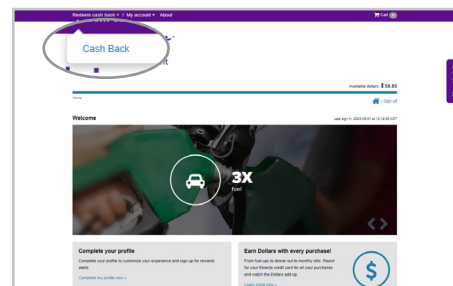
Redeem cash back ▾ | My account ▾ | About

Cart 0

Cash Back

Available dollars: $ 56.85

Home

| Sign off

Welcome

Last sign in: 2024-09-01 at 12:12:05 CST

3X
fuel

Complete your profile

Complete your profile to customize your experience and sign up for rewards alerts.

Complete my profile now »

Earn Dollars with every purchase!

From fuel-ups to dinner out to monthly bills. Reach for your Kinecta credit card for all your purchases and watch the Dollars add up.

Learn more now »